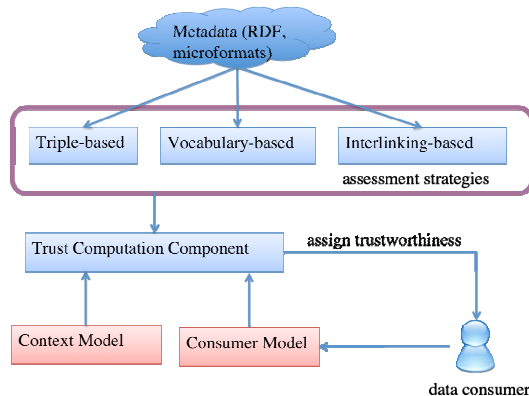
Metadata (RDF, microformats)

Triple-based

Vocabulary-based

Interlinking-based

assessment strategies

Trust Computation Component

assign trustworthiness

Context Model

Consumer Model

data consumer